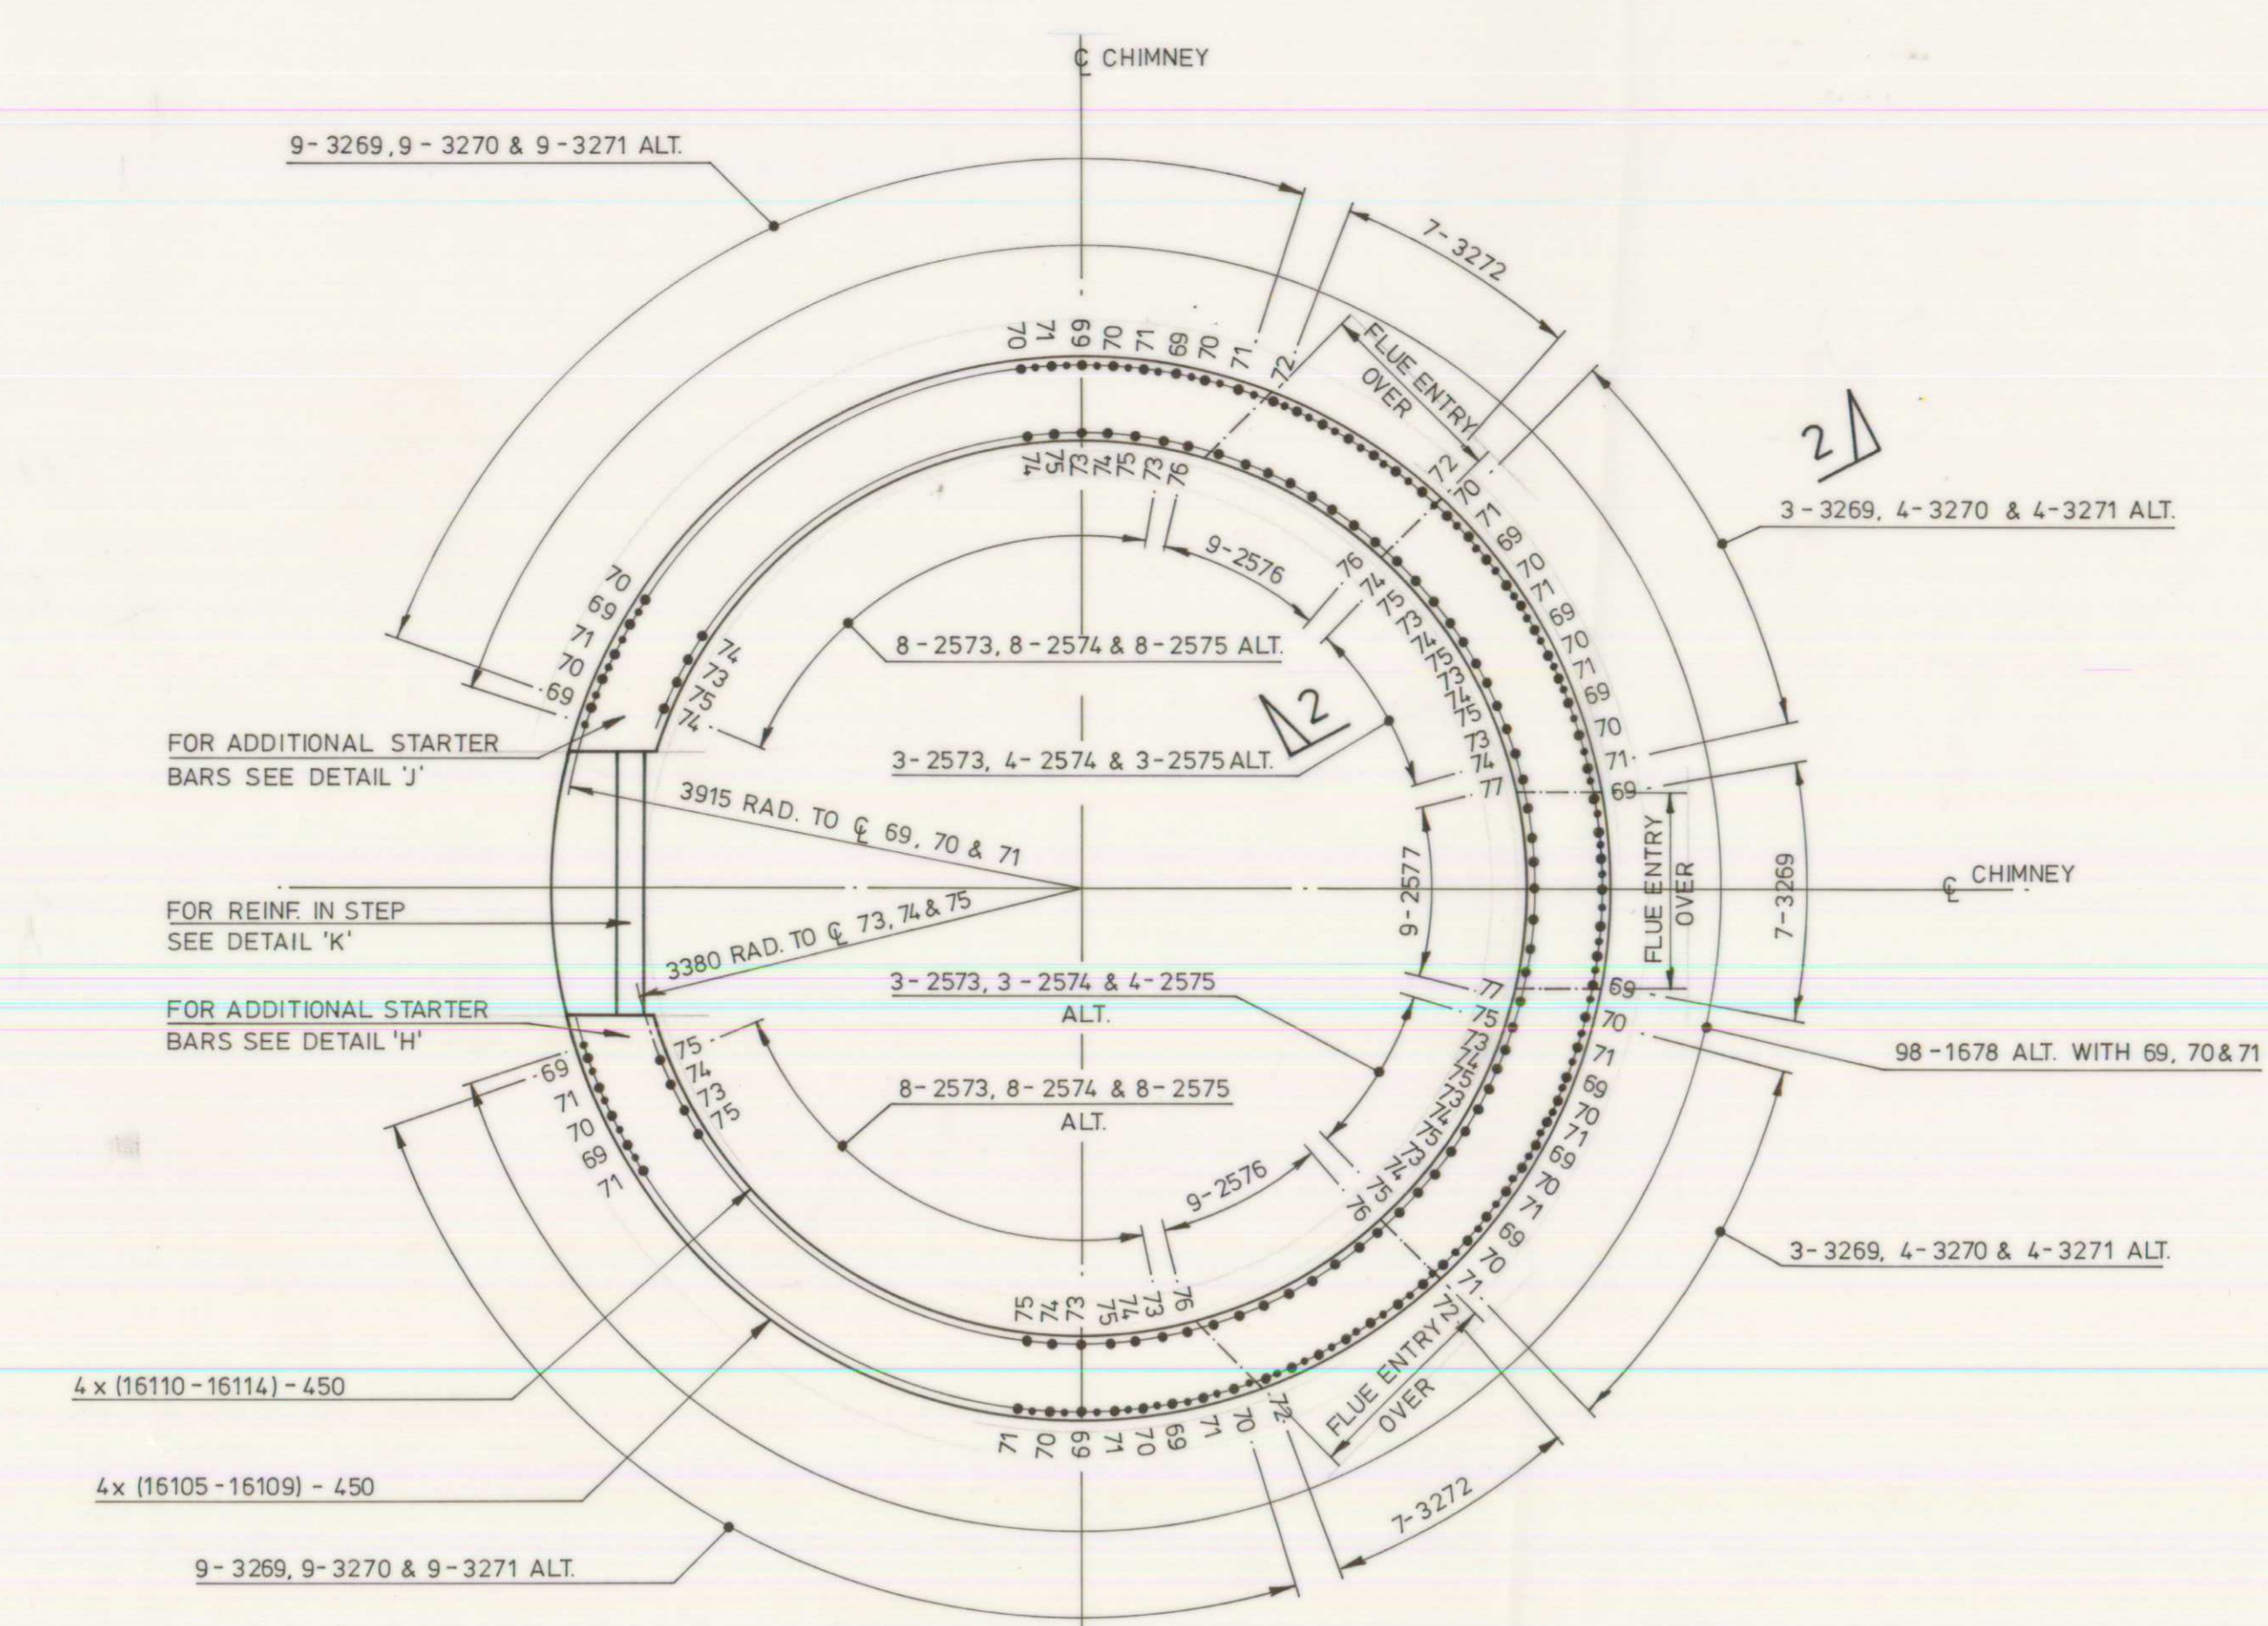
℄ CHIMNEY

9-3269, 9-3270 & 9-3271 ALT.

7-3272

70 71 69 70 71 69 70 71 72

FLUE ENTRY OVER

2

74 75 73 74 75 73 76

72 70 71 69 70 71 69 70 71 69 70 71 69

3-3269, 4-3270 & 4-3271 ALT.

9-2576

76 74 75 73 74 75 73 74 75 73 74 77

70 69 71 70 69

74 73 75 74

8-2573, 8-2574 & 8-2575 ALT.

2

3-2573, 4-2574 & 3-2575 ALT.

FOR ADDITIONAL STARTER BARS SEE DETAIL 'J'

3915 RAD. TO ℄ 69, 70 & 71

FOR REINF. IN STEP SEE DETAIL 'K'

3380 RAD. TO ℄ 73, 74 & 75

9-2577

FLUE ENTRY OVER

7-3269

℄ CHIMNEY

3-2573, 3-2574 & 4-2575 ALT.

FOR ADDITIONAL STARTER BARS SEE DETAIL 'H'

77 75 73 74 75 73 74 75 73 74 75 76

69 70 71 69 70 71 69 70 71 69 70 71 72

98-1678 ALT. WITH 69, 70 & 71

69 71 70 69 71

75 74 73 75

8-2573, 8-2574 & 8-2575 ALT.

9-2576

3-3269, 4-3270 & 4-3271 ALT.

75 74 73 75 74 73 76

71 70 69 71 70 69 71 70 72

FLUE ENTRY OVER

4 x (16110-16114) - 450

4x (16105-16109) - 450

7-3272

9-3269, 9-3270 & 9-3271 ALT.